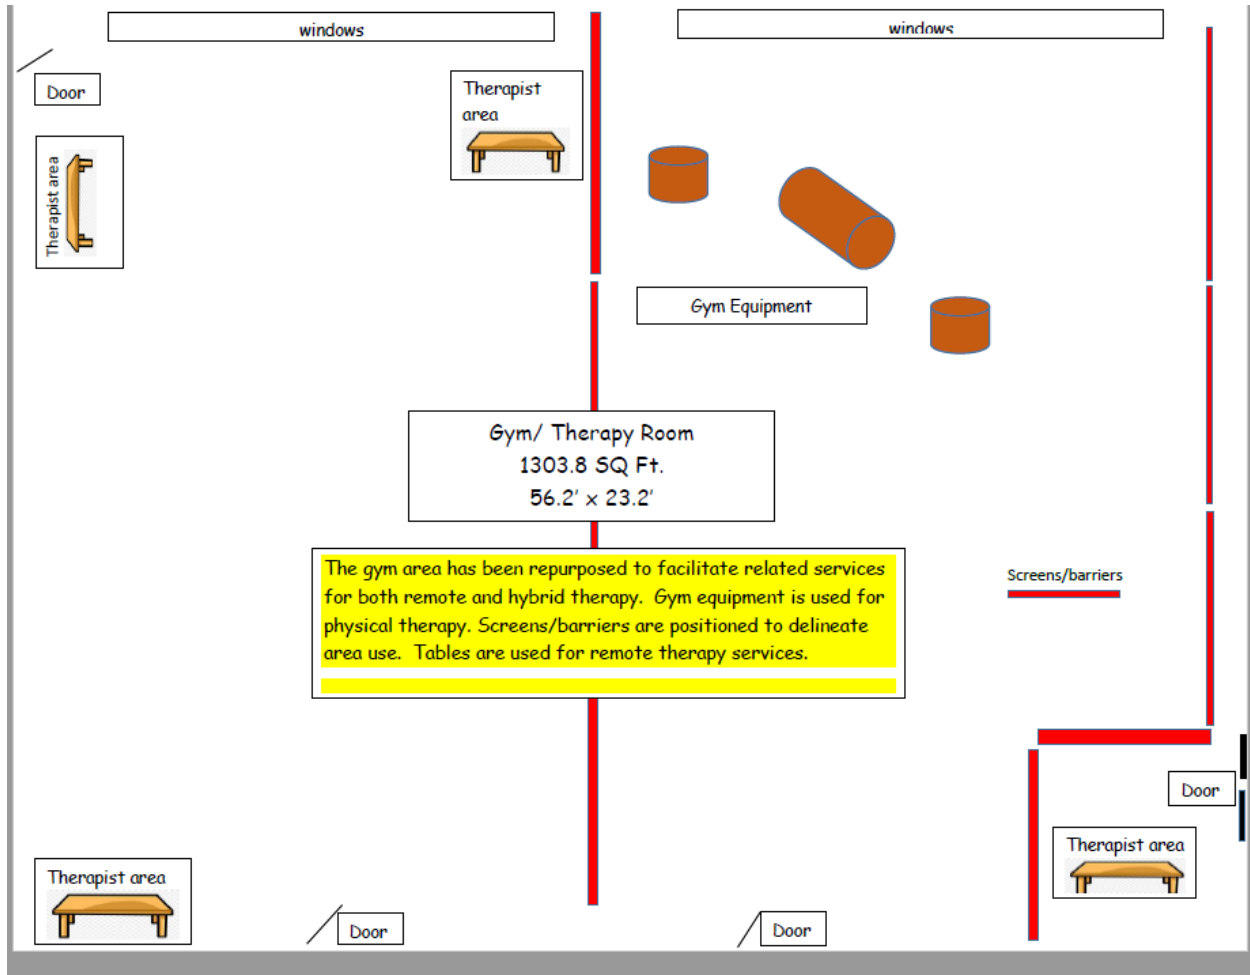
windows

windows

Door

Therapist area

Therapist area

Gym Equipment

Gym/ Therapy Room
1303.8 SQ Ft.
56.2′ x 23.2′

The gym area has been repurposed to facilitate related services for both remote and hybrid therapy. Gym equipment is used for physical therapy. Screens/barriers are positioned to delineate area use. Tables are used for remote therapy services.

Screens/barriers

Door

Therapist area

Therapist area

Door

Door